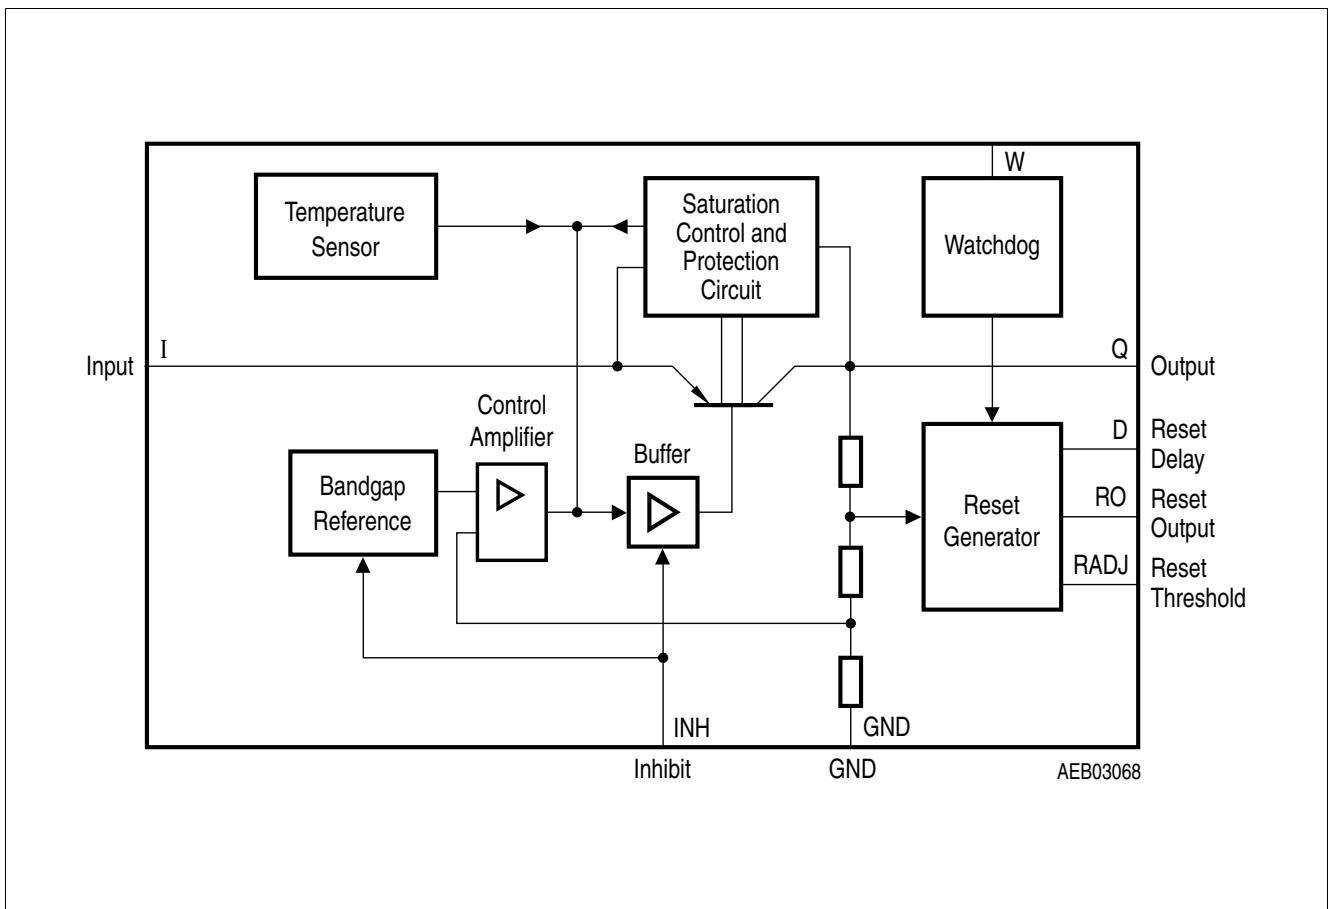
W

Temperature Sensor

Saturation Control and Protection Circuit

Watchdog

Input I

Q Output

Control Amplifier

Buffer

D Reset Delay

Bandgap Reference

Reset Generator

RO Reset Output

RADJ Reset Threshold

INH

GND

Inhibit

GND

AEB03068